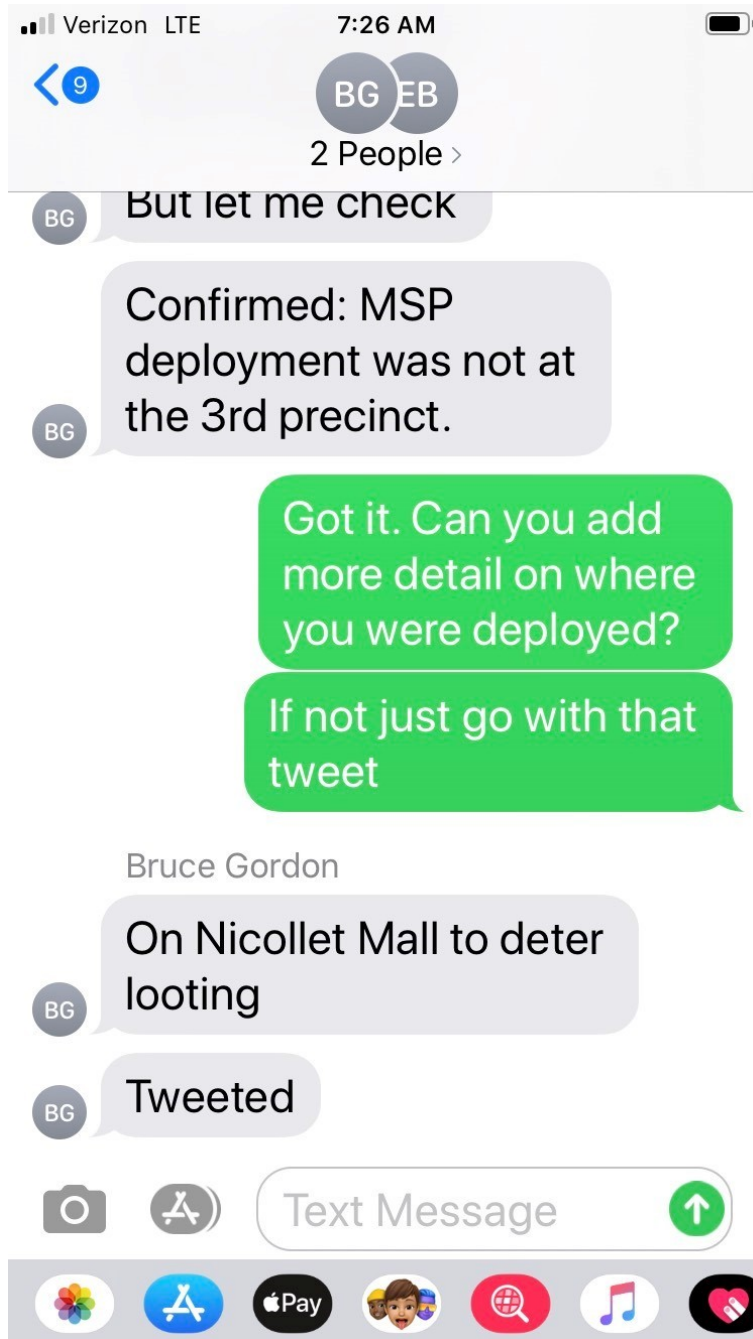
Verizon LTE
7:26 AM

9

BG EB
2 People >

BG But let me check

BG Confirmed: MSP deployment was not at the 3rd precinct.

Got it. Can you add more detail on where you were deployed?

If not just go with that tweet

Bruce Gordon

BG On Nicollet Mall to deter looting

BG Tweeted

Text Message

Pay